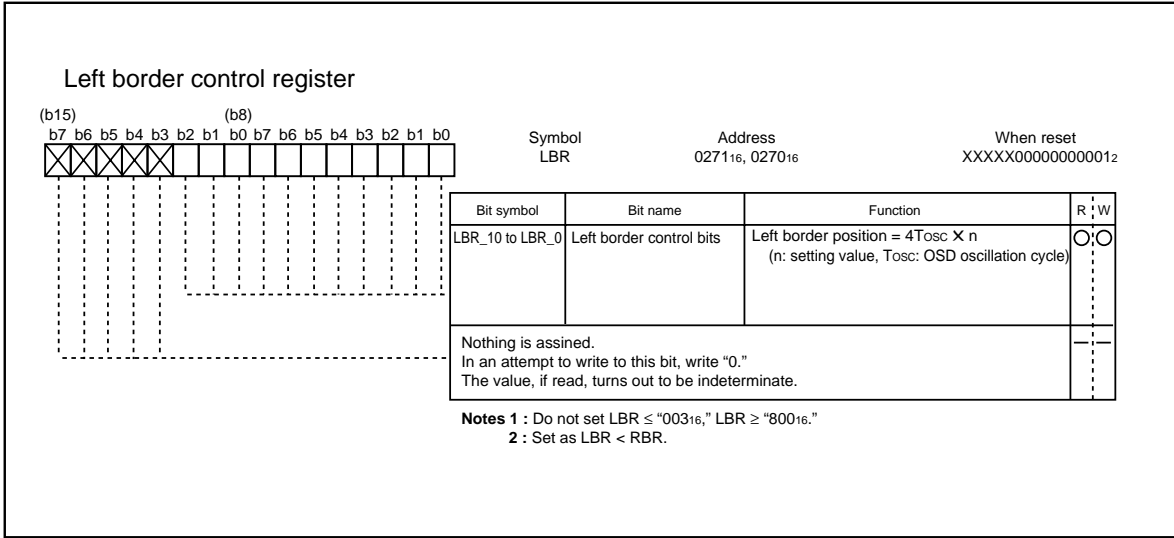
Left border control register

(b15) (b8)
b7 b6 b5 b4 b3 b2 b1 b0 b7 b6 b5 b4 b3 b2 b1 b0

Symbol
LBR

Address
$0271_{16}$, $0270_{16}$

When reset
$XXXXX00000000001_2$

| Bit symbol | Bit name | Function | R | W |
|---|---|---|---|---|
| LBR_10 to LBR_0 | Left border control bits | Left border position = 4Tosc × n (n: setting value, Tosc: OSD oscillation cycle) | ○ | ○ |
| Nothing is assined. In an attempt to write to this bit, write "0." The value, if read, turns out to be indeterminate. | | | — | — |

**Notes 1 :** Do not set LBR ≤ "$003_{16}$," LBR ≥ "$800_{16}$."
**2 :** Set as LBR < RBR.